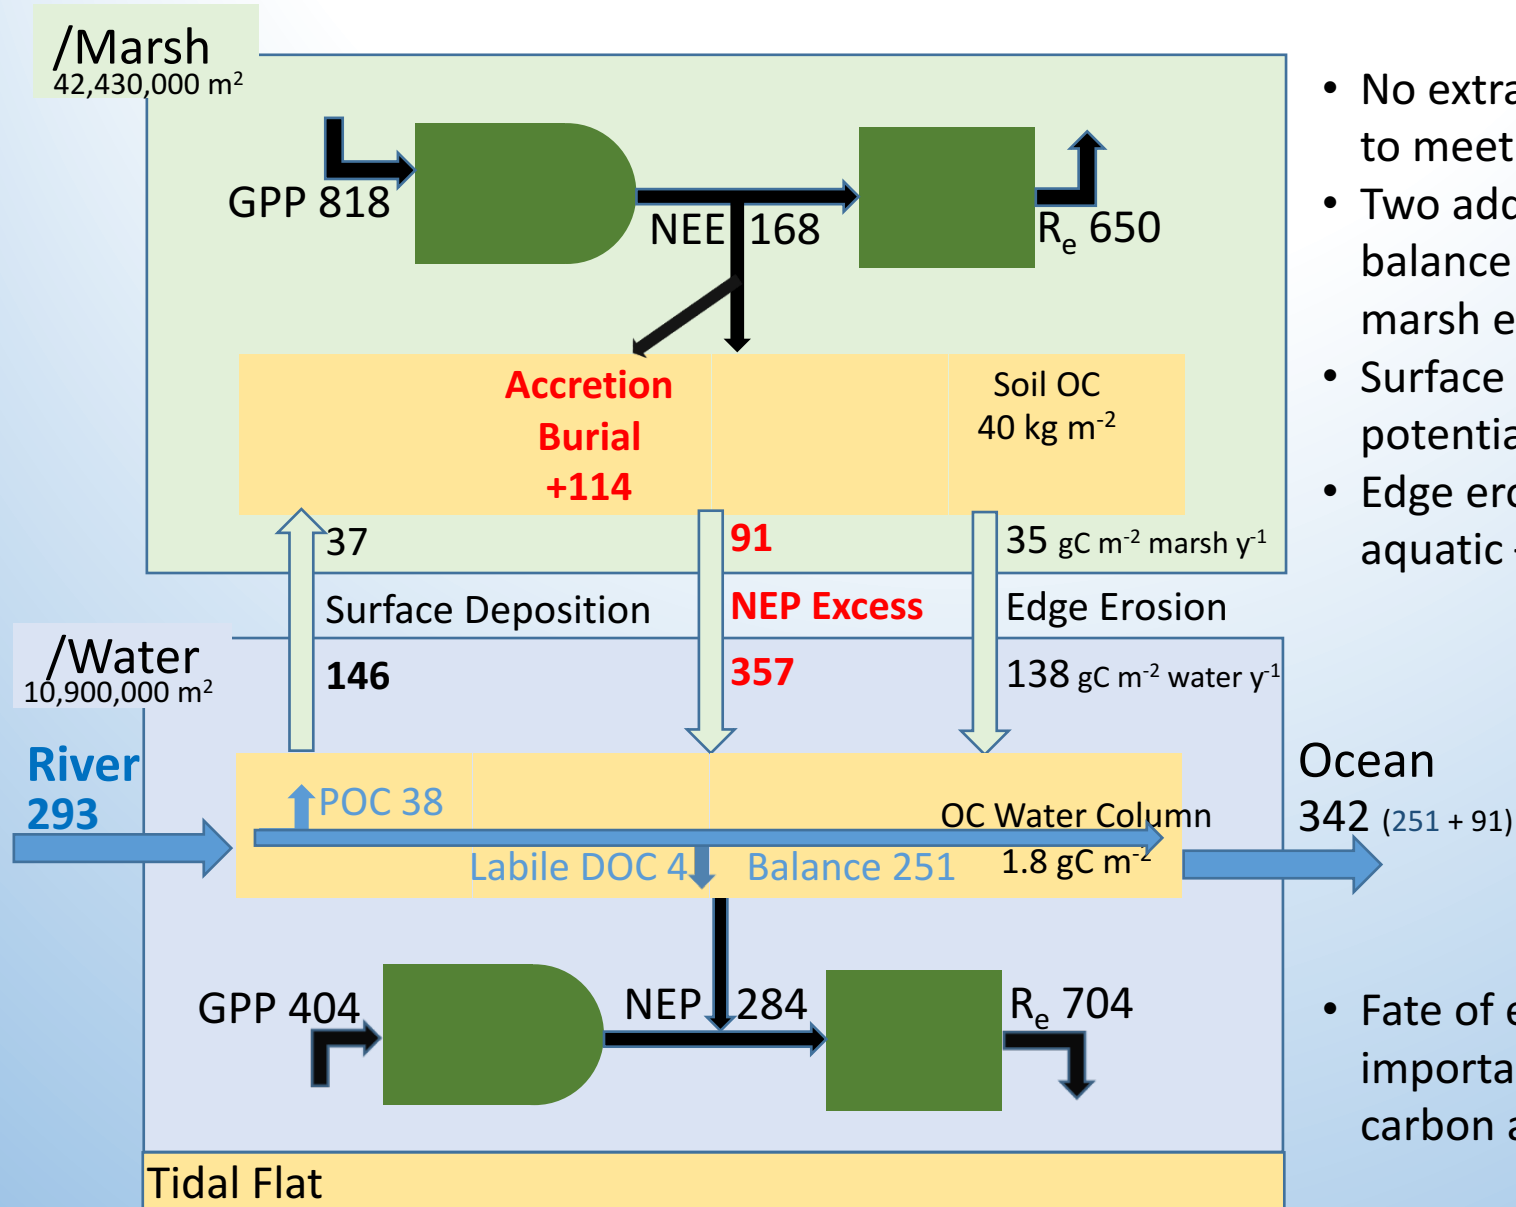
/Marsh
42,430,000 m$^2$

GPP 818

NEE 168

R$_e$ 650

Accretion
Burial
+114

Soil OC
40 kg m$^{-2}$

37

91

35 gC m$^{-2}$ marsh y$^{-1}$

Surface Deposition

NEP Excess

Edge Erosion

/Water
10,900,000 m$^2$

146

357

138 gC m$^{-2}$ water y$^{-1}$

River
293

POC 38

OC Water Column

Labile DOC 4

Balance 251

1.8 gC m$^{-2}$

Ocean
342 (251 + 91)

GPP 404

NEP 284

R$_e$ 704

Tidal Flat

• No extra
to meet
• Two add
balance
marsh e
• Surface
potentia
• Edge ero
aquatic

• Fate of e
importa
carbon a